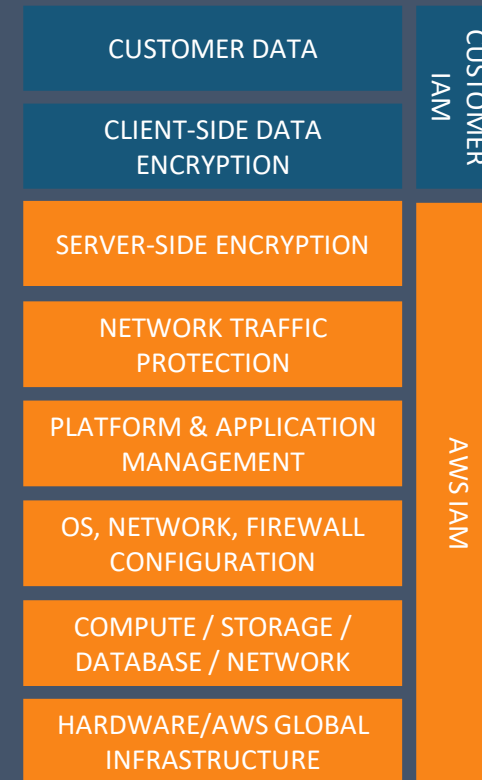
CUSTOMER DATA

CLIENT-SIDE DATA ENCRYPTION

SERVER-SIDE ENCRYPTION

NETWORK TRAFFIC PROTECTION

PLATFORM & APPLICATION MANAGEMENT

OS, NETWORK, FIREWALL CONFIGURATION

COMPUTE / STORAGE / DATABASE / NETWORK

HARDWARE/AWS GLOBAL INFRASTRUCTURE

CUSTOMER IAM

AWS IAM